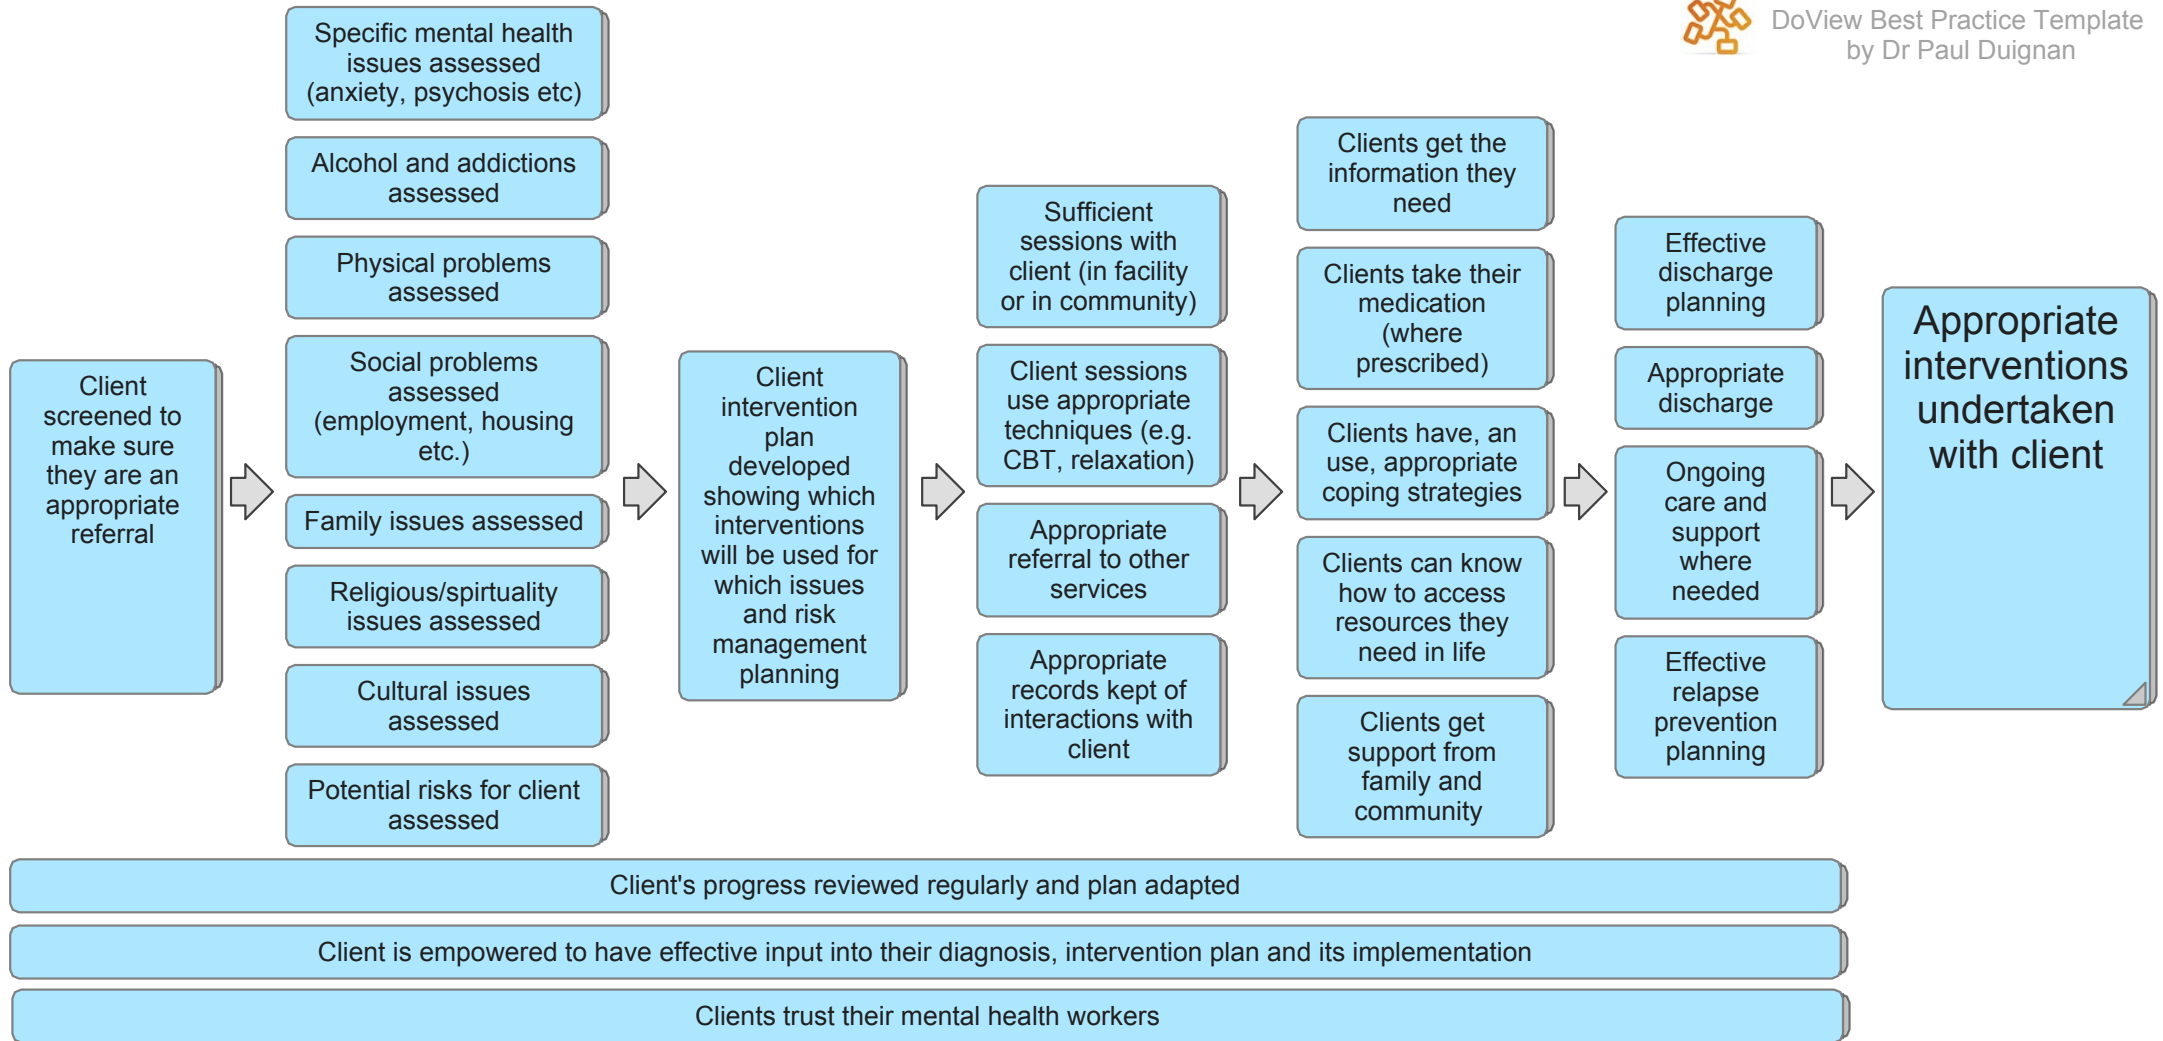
DoView Best Practice Template
by Dr Paul Duignan

Client screened to make sure they are an appropriate referral

Specific mental health issues assessed (anxiety, psychosis etc)

Alcohol and addictions assessed

Physical problems assessed

Social problems assessed (employment, housing etc.)

Family issues assessed

Religious/spirtuality issues assessed

Cultural issues assessed

Potential risks for client assessed

Client intervention plan developed showing which interventions will be used for which issues and risk management planning

Sufficient sessions with client (in facility or in community)

Client sessions use appropriate techniques (e.g. CBT, relaxation)

Appropriate referral to other services

Appropriate records kept of interactions with client

Clients get the information they need

Clients take their medication (where prescribed)

Clients have, an use, appropriate coping strategies

Clients can know how to access resources they need in life

Clients get support from family and community

Effective discharge planning

Appropriate discharge

Ongoing care and support where needed

Effective relapse prevention planning

Appropriate interventions undertaken with client

Client's progress reviewed regularly and plan adapted

Client is empowered to have effective input into their diagnosis, intervention plan and its implementation

Clients trust their mental health workers